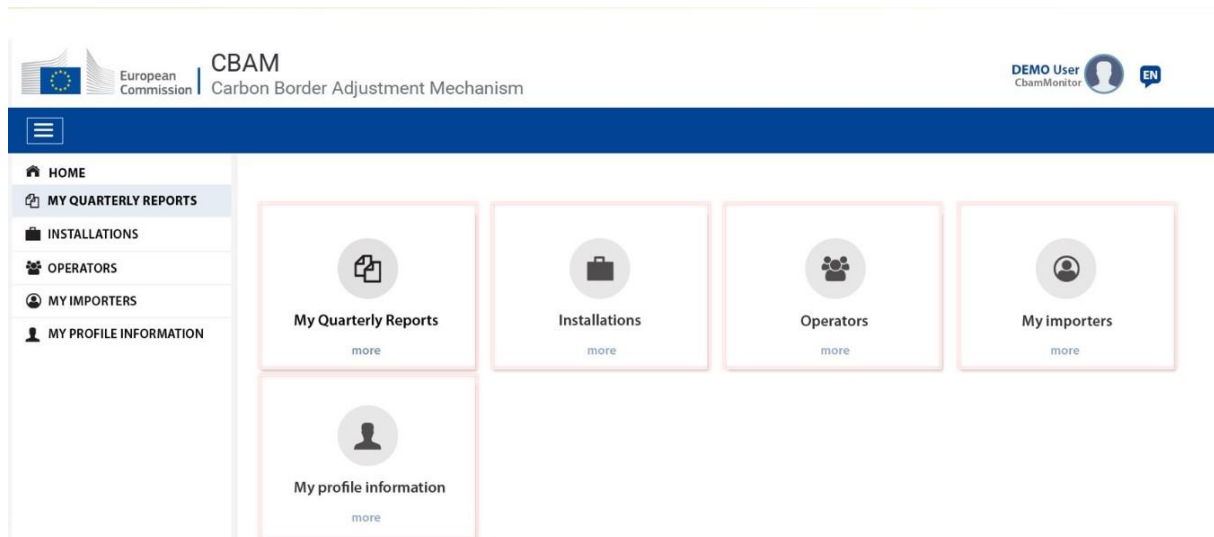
European Commission

CBAM
Carbon Border Adjustment Mechanism

DEMO User
CbamMonitor

EN

HOME
MY QUARTERLY REPORTS
INSTALLATIONS
OPERATORS
MY IMPORTERS
MY PROFILE INFORMATION

My Quarterly Reports
more

Installations
more

Operators
more

My importers
more

My profile information
more